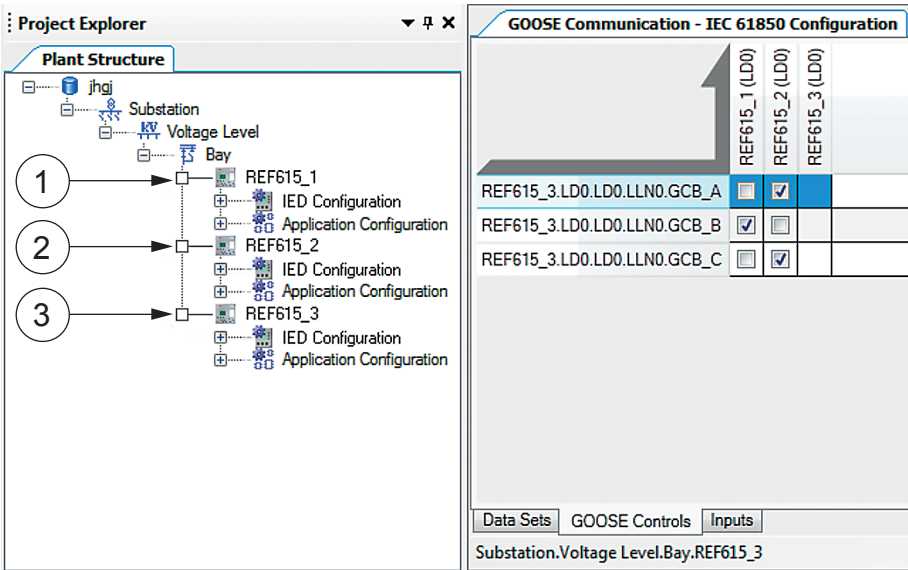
Project Explorer

Plant Structure

jhgj
Substation
Voltage Level
Bay
1
REF615_1
IED Configuration
Application Configuration
2
REF615_2
IED Configuration
Application Configuration
3
REF615_3
IED Configuration
Application Configuration

GOOSE Communication - IEC 61850 Configuration

| | REF615_1 (LD0) | REF615_2 (LD0) | REF615_3 (LD0) |
|---|---|---|---|
| REF615_3.LD0.LD0.LLN0.GCB_A | ☐ | ☑ | |
| REF615_3.LD0.LD0.LLN0.GCB_B | ☑ | ☐ | |
| REF615_3.LD0.LD0.LLN0.GCB_C | ☐ | ☑ | |

Data Sets GOOSE Controls Inputs

Substation.Voltage Level.Bay.REF615_3